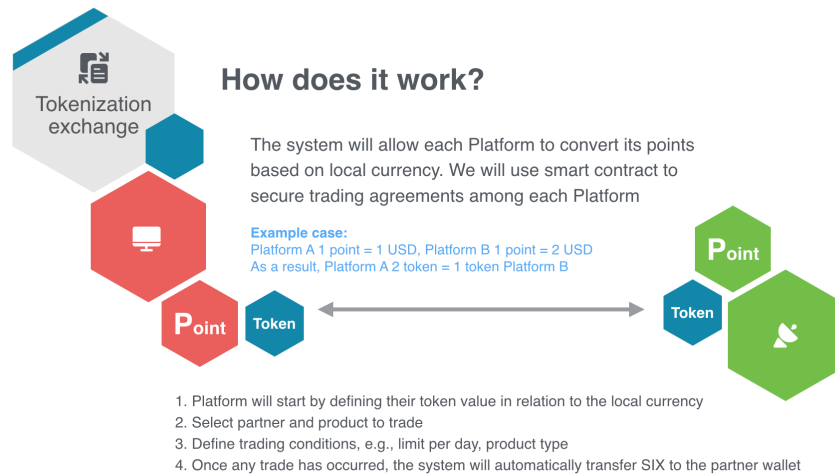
Tokenization exchange

How does it work?

The system will allow each Platform to convert its points based on local currency. We will use smart contract to secure trading agreements among each Platform

Example case:
Platform A 1 point = 1 USD, Platform B 1 point = 2 USD
As a result, Platform A 2 token = 1 token Platform B

Point

Token

Point

Token

1. Platform will start by defining their token value in relation to the local currency
2. Select partner and product to trade
3. Define trading conditions, e.g., limit per day, product type
4. Once any trade has occurred, the system will automatically transfer SIX to the partner wallet